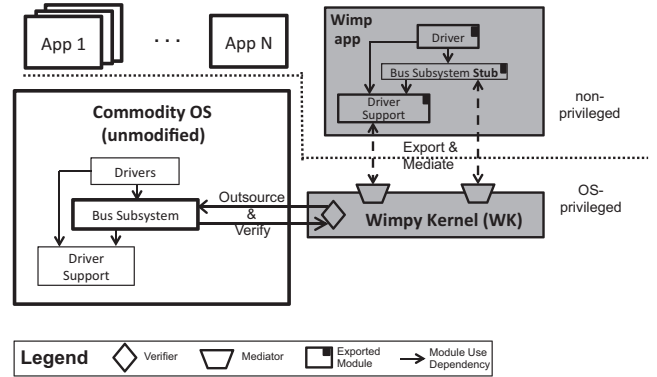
App 1

. . .

App N

Wimp app

Driver

Bus Subsystem Stub

Driver Support

non-privileged

Commodity OS (unmodified)

Drivers

Bus Subsystem

Driver Support

Export & Mediate

Outsource & Verify

OS-privileged

Wimpy Kernel (WK)

Legend

Verifier

Mediator

Exported Module

Module Use Dependency